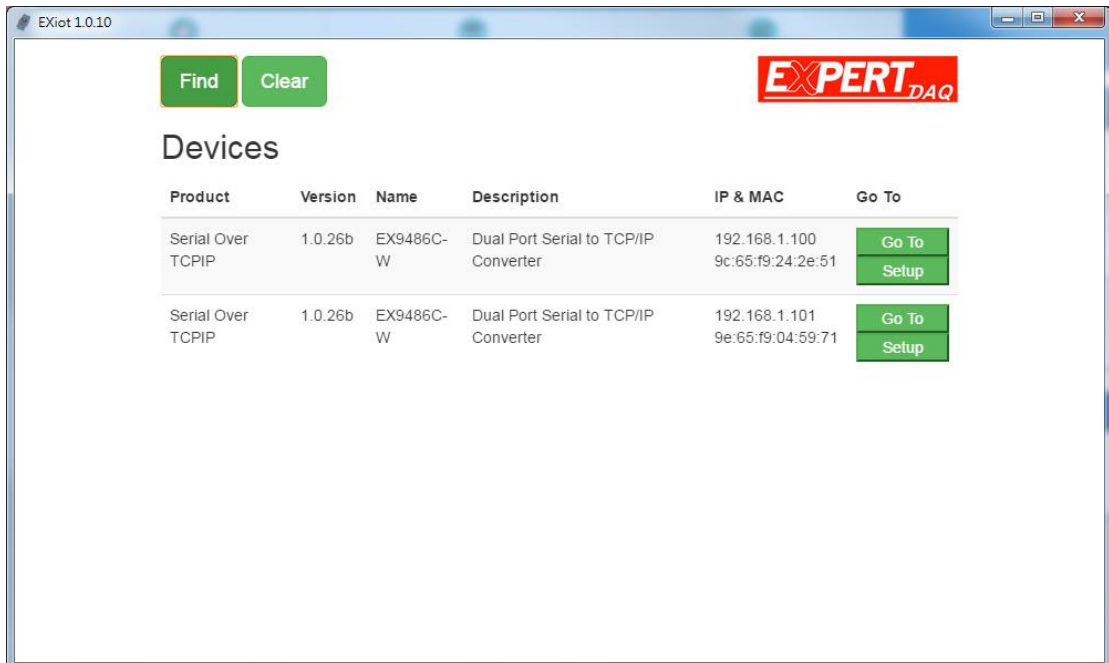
EXiot 1.0.10

Find Clear

EXPERT DAQ

Devices

| Product | Version | Name | Description | IP & MAC | Go To |
|---|---|---|---|---|---|
| Serial Over TCPIP | 1.0.26b | EX9486C-W | Dual Port Serial to TCP/IP Converter | 192.168.1.100 9c:65:f9:24:2e:51 | Go To Setup |
| Serial Over TCPIP | 1.0.26b | EX9486C-W | Dual Port Serial to TCP/IP Converter | 192.168.1.101 9e:65:f9:04:59:71 | Go To Setup |